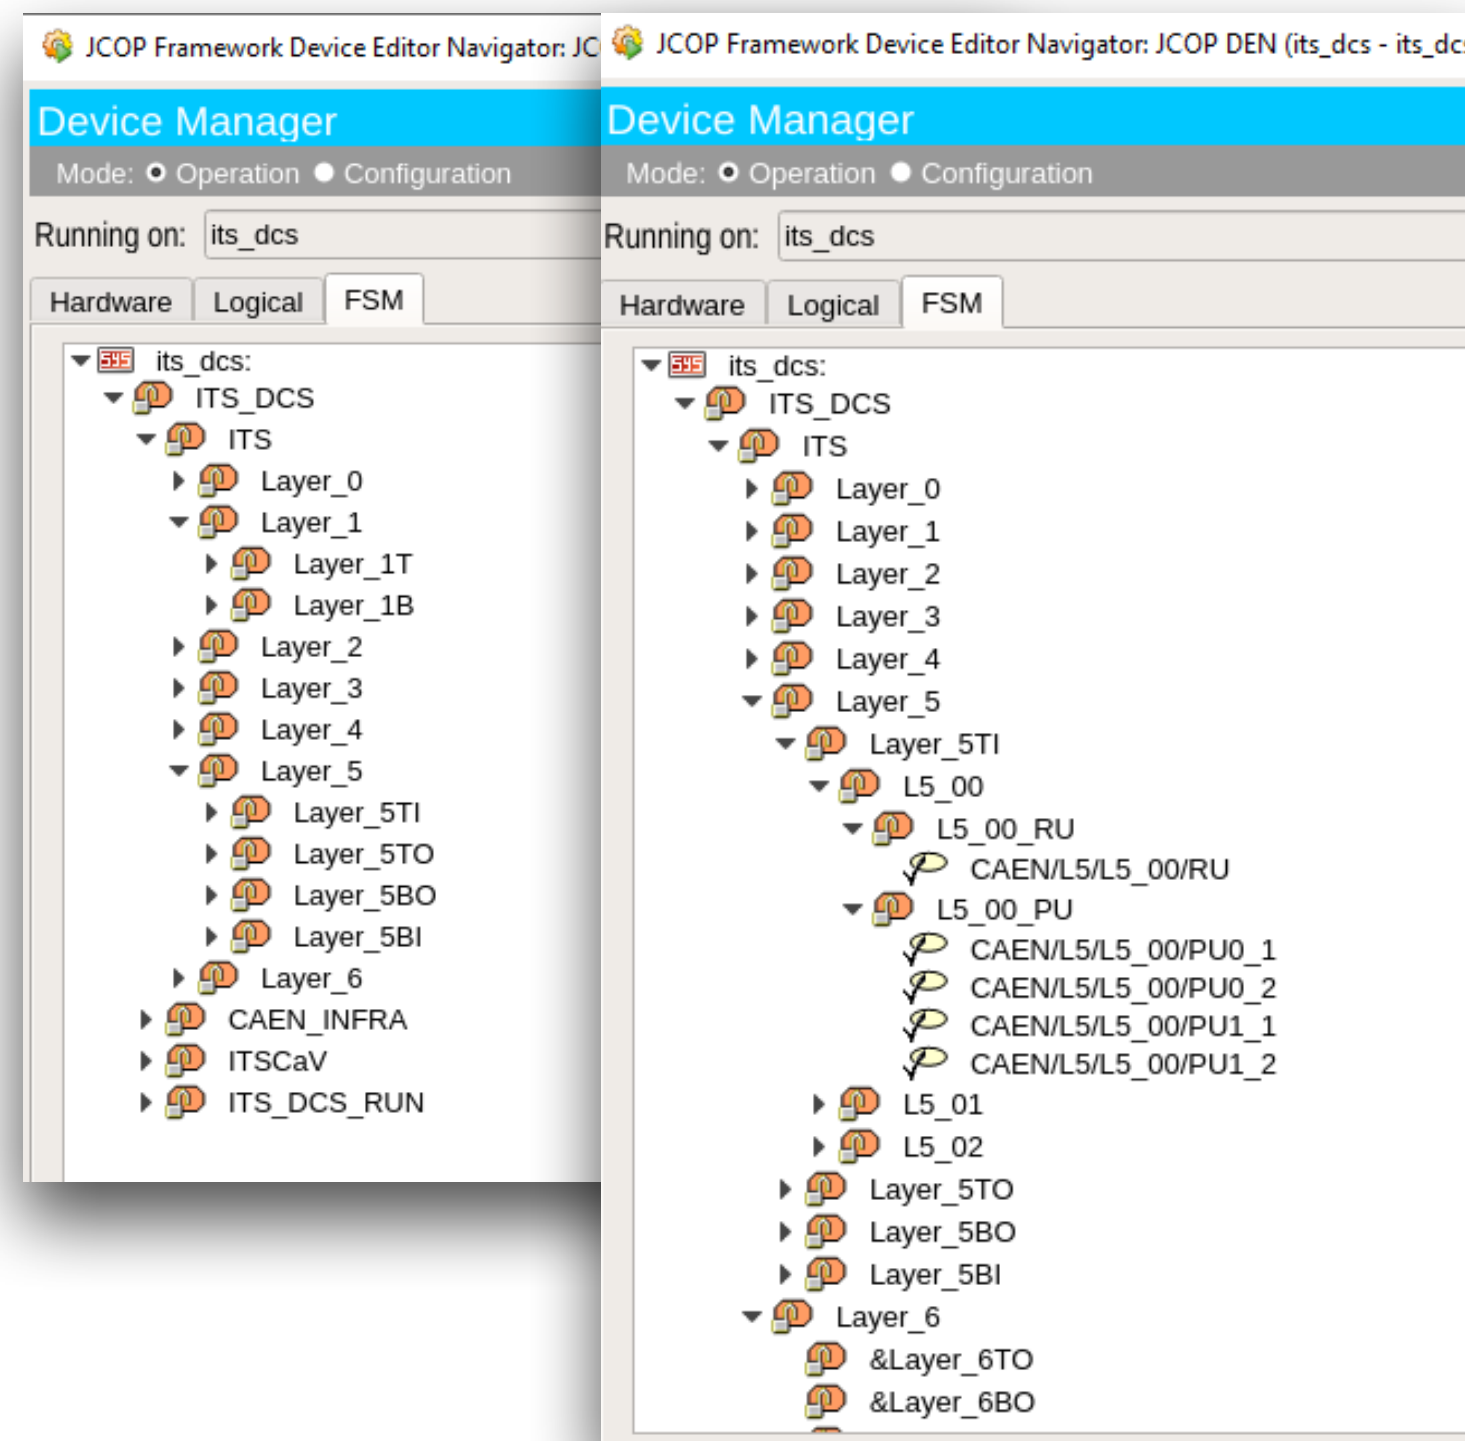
JCOP Framework Device Editor Navigator: JC

Device Manager

Mode: Operation Configuration

Running on: its_dcs

Hardware Logical FSM

its_dcs:
ITS_DCS
ITS
Layer_0
Layer_1
Layer_1T
Layer_1B
Layer_2
Layer_3
Layer_4
Layer_5
Layer_5TI
Layer_5TO
Layer_5BO
Layer_5BI
Layer_6
CAEN_INFRA
ITSCaV
ITS_DCS_RUN

JCOP Framework Device Editor Navigator: JCOP DEN (its_dcs - its_dc

Device Manager

Mode: Operation Configuration

Running on: its_dcs

Hardware Logical FSM

its_dcs:
ITS_DCS
ITS
Layer_0
Layer_1
Layer_2
Layer_3
Layer_4
Layer_5
Layer_5TI
L5_00
L5_00_RU
CAEN/L5/L5_00/RU
L5_00_PU
CAEN/L5/L5_00/PU0_1
CAEN/L5/L5_00/PU0_2
CAEN/L5/L5_00/PU1_1
CAEN/L5/L5_00/PU1_2
L5_01
L5_02
Layer_5TO
Layer_5BO
Layer_5BI
Layer_6
&Layer_6TO
&Layer_6BO